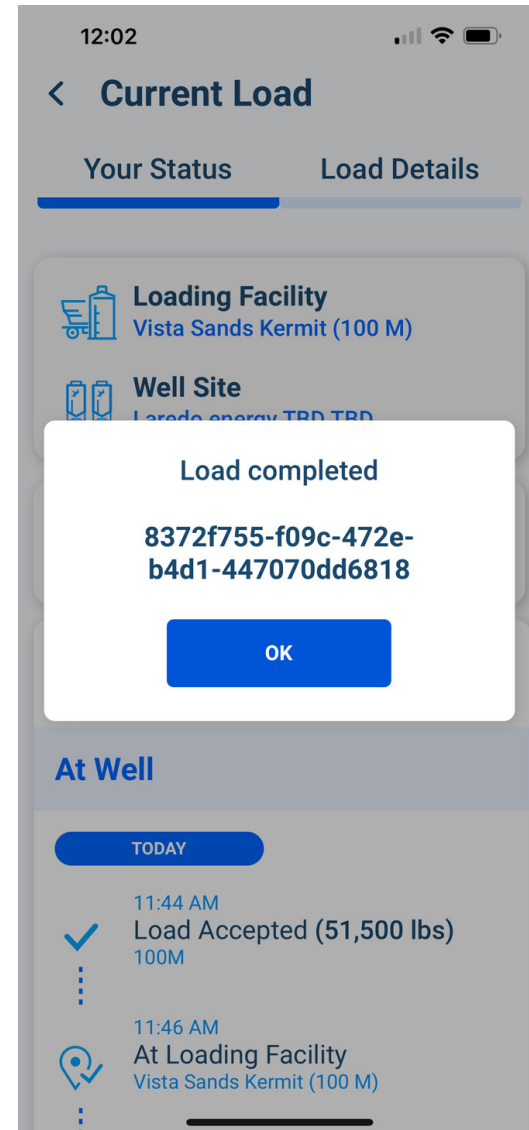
12:02

Current Load

Your Status

Load Details

Loading Facility
Vista Sands Kermit (100 M)

Well Site
Laredo energy TBD TBD

Load completed

8372f755-f09c-472e-b4d1-447070dd6818

OK

At Well

TODAY

11:44 AM
Load Accepted (51,500 lbs)
100M

11:46 AM
At Loading Facility
Vista Sands Kermit (100 M)